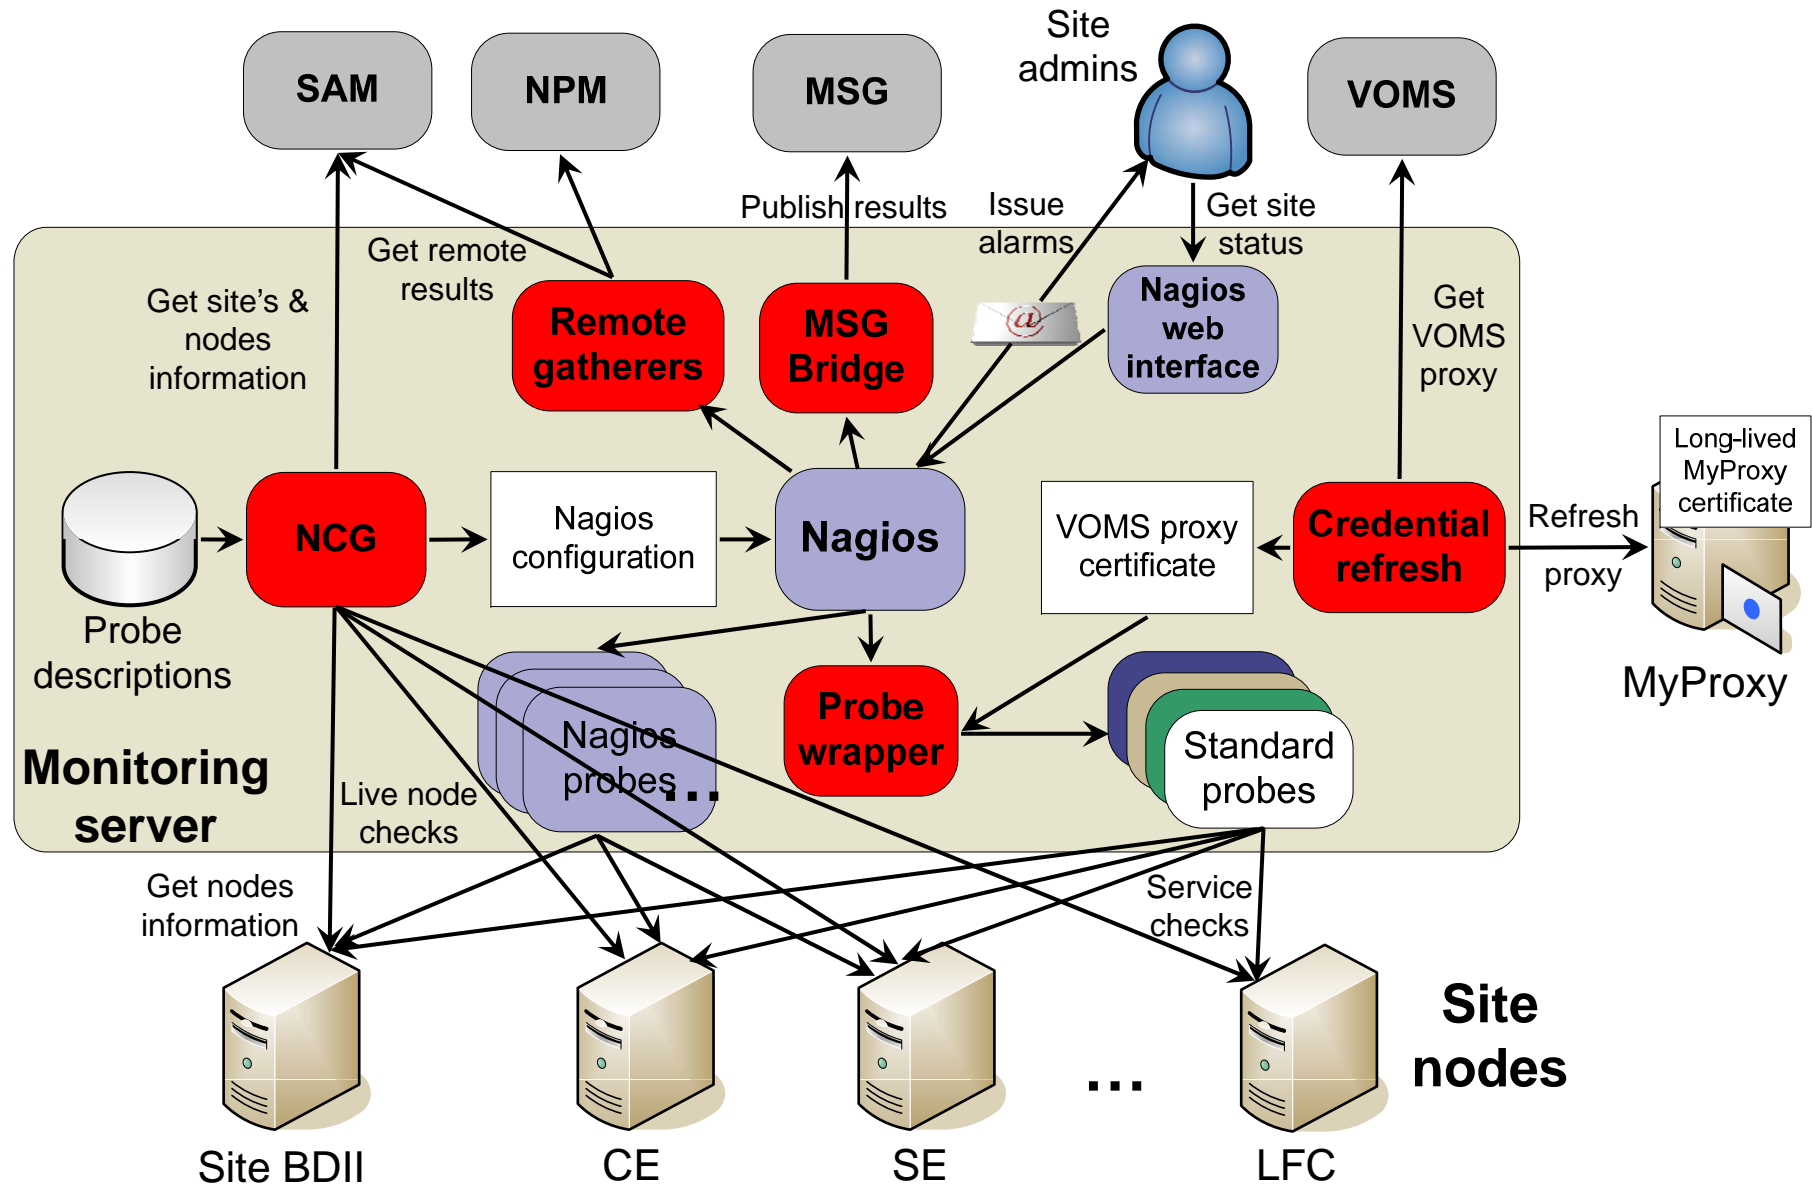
SAM

NPM

MSG

Site admins

VOMS

Publish results

Issue alarms

Get site status

Get remote results

Get site's & nodes information

Remote gatherers

MSG Bridge

Nagios web interface

Get VOMS proxy

Long-lived MyProxy certificate

Probe descriptions

NCG

Nagios configuration

Nagios

VOMS proxy certificate

Credential refresh

Refresh proxy

MyProxy

Nagios probes ...

Probe wrapper

Standard probes

Monitoring server

Live node checks

Get nodes information

Service checks

Site BDII

CE

SE

...

LFC

Site nodes